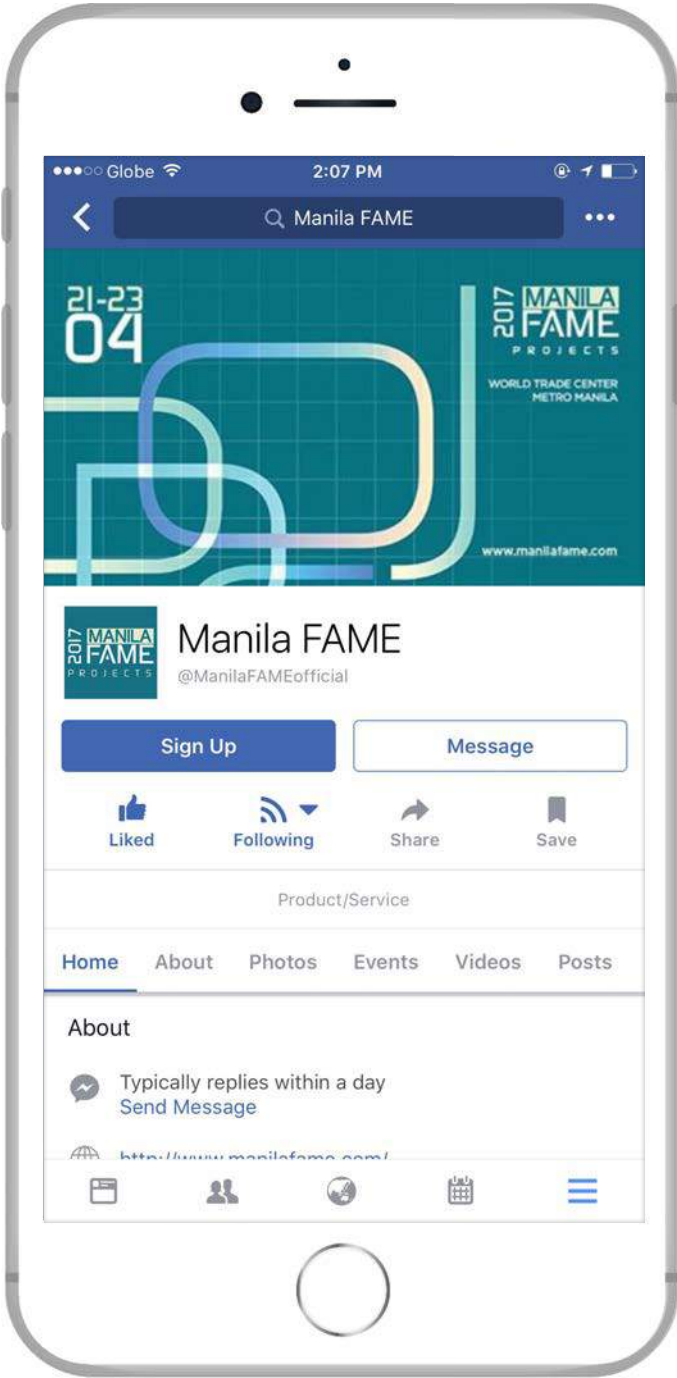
●●●○○ Globe 2:07 PM

Manila FAME

21-23
04

2017 MANILA FAME PROJECTS

WORLD TRADE CENTER
METRO MANILA

www.manilafame.com

2017 MANILA FAME PROJECTS

Manila FAME
@ManilaFAMEofficial

Sign Up

Message

Liked

Following

Share

Save

Product/Service

Home About Photos Events Videos Posts

About

Typically replies within a day
Send Message

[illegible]